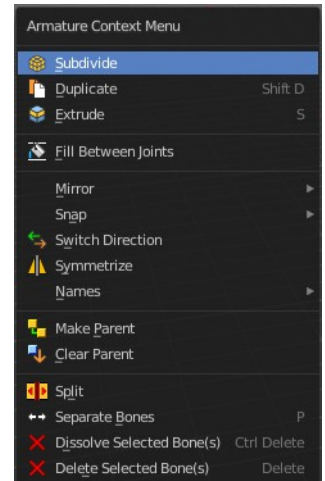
Armature Context Menu

Subdivide
Duplicate Shift D
Extrude S

Fill Between Joints

Mirror
Snap
Switch Direction
Symmetrize
Names

Make Parent
Clear Parent

Split
Separate Bones P
Dissolve Selected Bone(s) Ctrl Delete
Delete Selected Bone(s) Delete